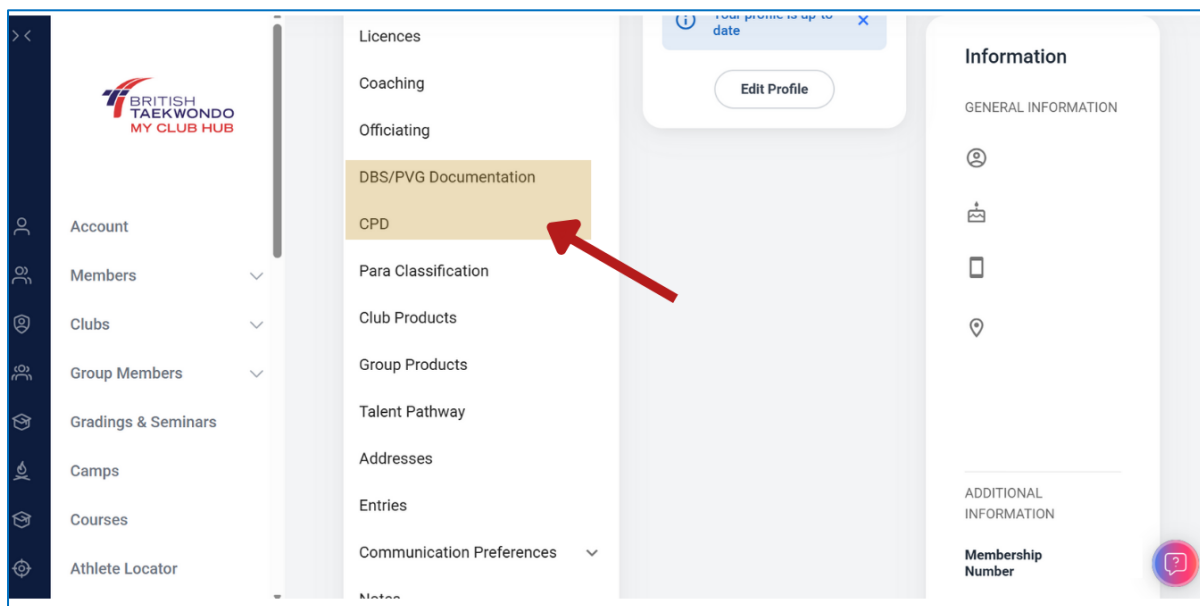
BRITISH TAEKWONDO
MY CLUB HUB

Account
Members
Clubs
Group Members
Gradings & Seminars
Camps
Courses
Athlete Locator

Licences
Coaching
Officiating
DBS/PVG Documentation
CPD
Para Classification
Club Products
Group Products
Talent Pathway
Addresses
Entries
Communication Preferences
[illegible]

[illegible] date

Edit Profile

Information
GENERAL INFORMATION

ADDITIONAL INFORMATION
Membership Number